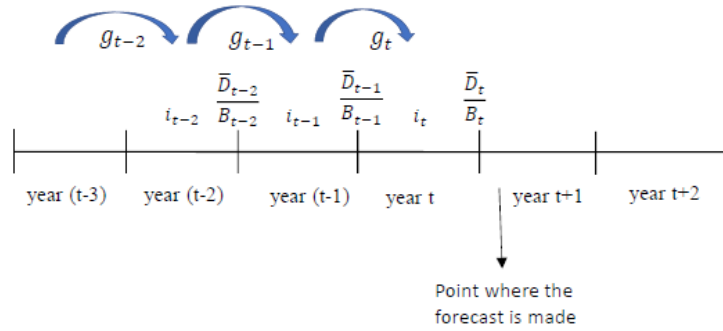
$g_{t-2}$ $g_{t-1}$ $g_t$

$i_{t-2}$ $\frac{\overline{D}_{t-2}}{B_{t-2}}$ $i_{t-1}$ $\frac{\overline{D}_{t-1}}{B_{t-1}}$ $i_t$ $\frac{\overline{D}_t}{B_t}$

year (t-3) year (t-2) year (t-1) year t year t+1 year t+2

Point where the forecast is made